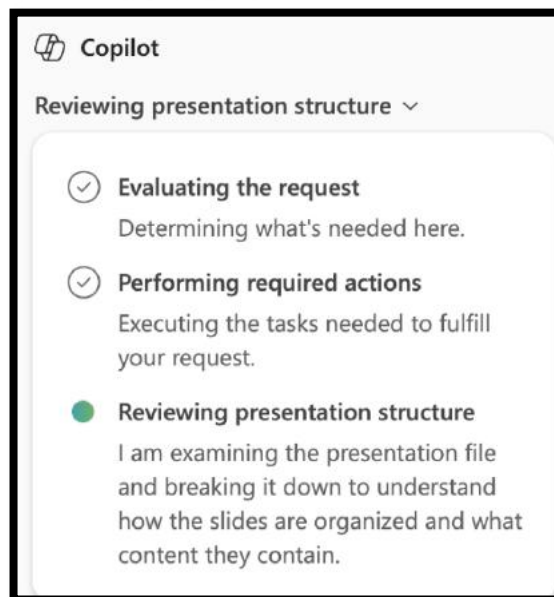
Copilot

Reviewing presentation structure ⌄

Evaluating the request
Determining what's needed here.

Performing required actions
Executing the tasks needed to fulfill your request.

Reviewing presentation structure
I am examining the presentation file and breaking it down to understand how the slides are organized and what content they contain.